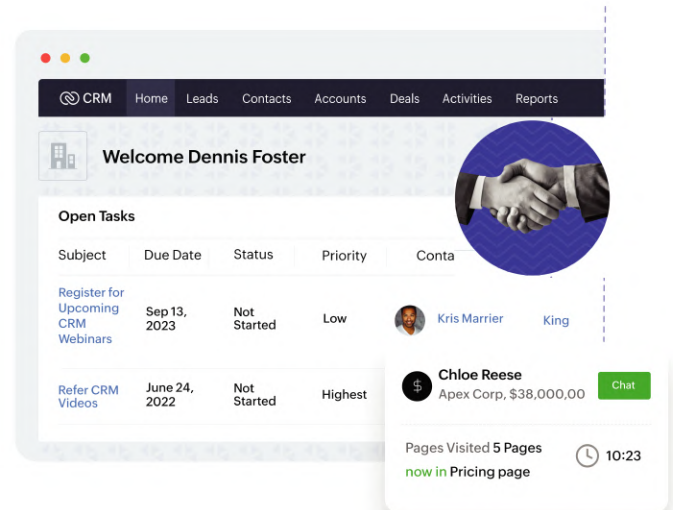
CRM Home Leads Contacts Accounts Deals Activities Reports

Welcome Dennis Foster

Open Tasks

| Subject | Due Date | Status | Priority | Conta |
|---|---|---|---|---|
| Register for Upcoming CRM Webinars | Sep 13, 2023 | Not Started | Low | Kris Marrier King |
| Refer CRM Videos | June 24, 2022 | Not Started | Highest | |

Chloe Reese
Apex Corp, $38,000,00
Chat

Pages Visited 5 Pages
now in Pricing page
10:23